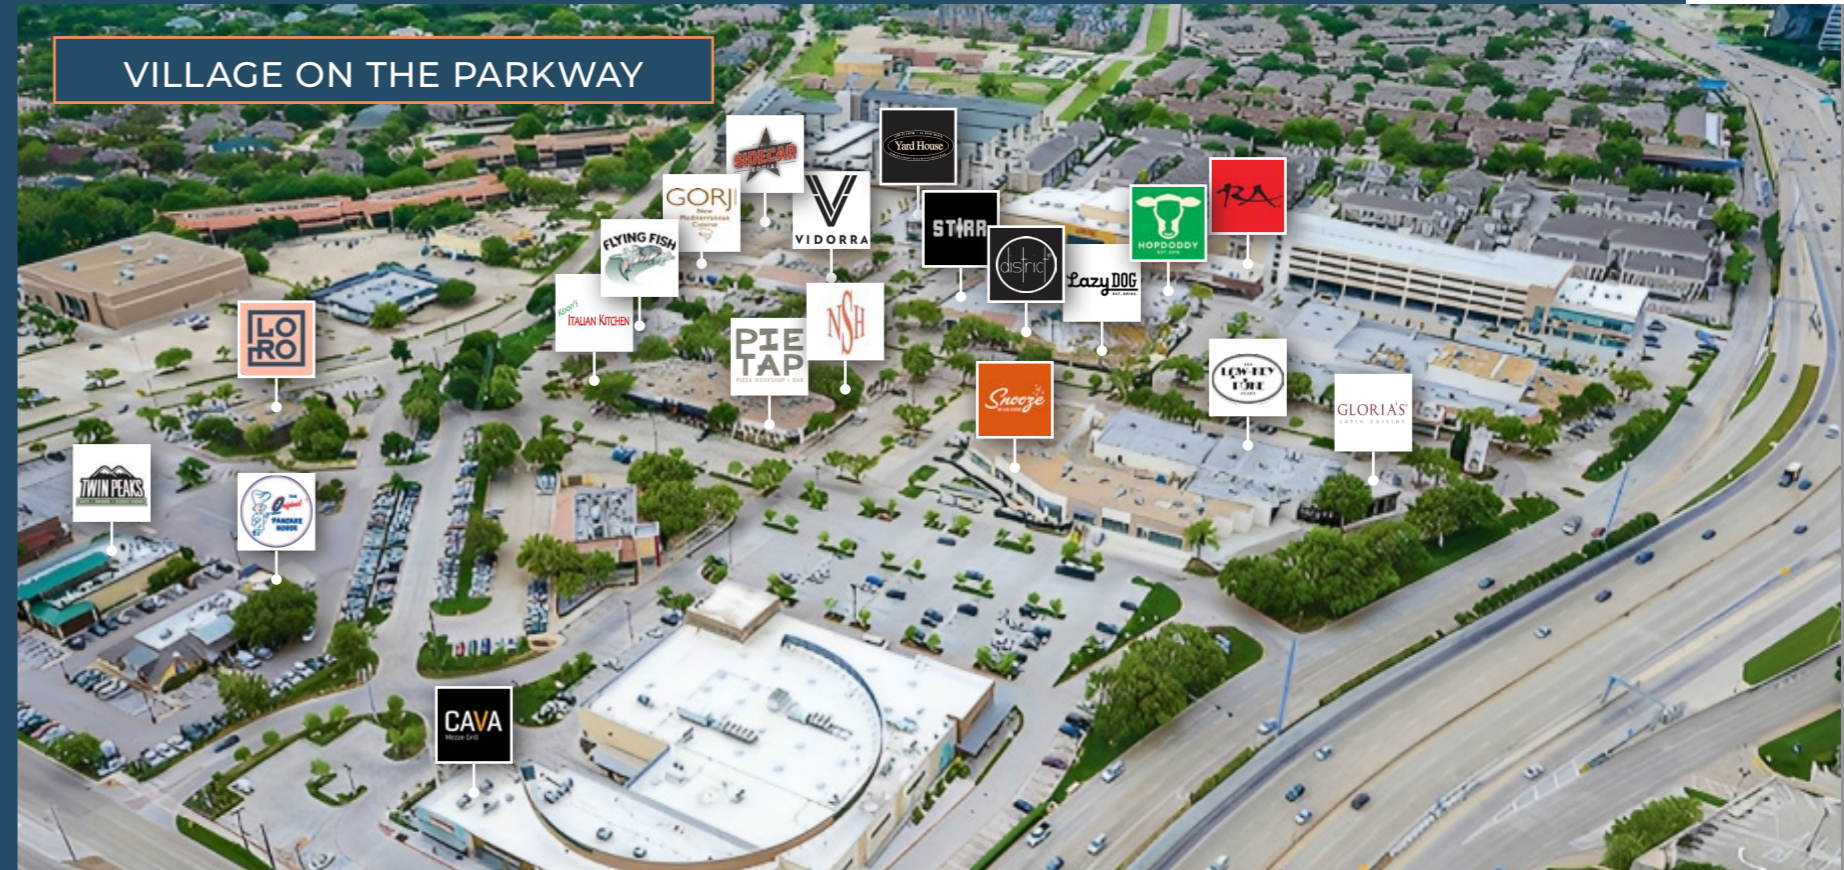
VILLAGE ON THE PARKWAY

SIDECAR

Yard House

GORJI
New Mediterranean Cuisine

VIDORRA

FLYING FISH

STIRR

district

HOPDODDY

RA

Lazy DOG

Rosa's
ITALIAN KITCHEN

PIE TAP
PIZZA WORKSHOP + BAR

NSH

LO RO

Snooze

LOWERY FOIE

GLORIA'S
LATIN CUISINE

TWIN PEAKS

The Original Pancake House

CAVA
Mezze Grill